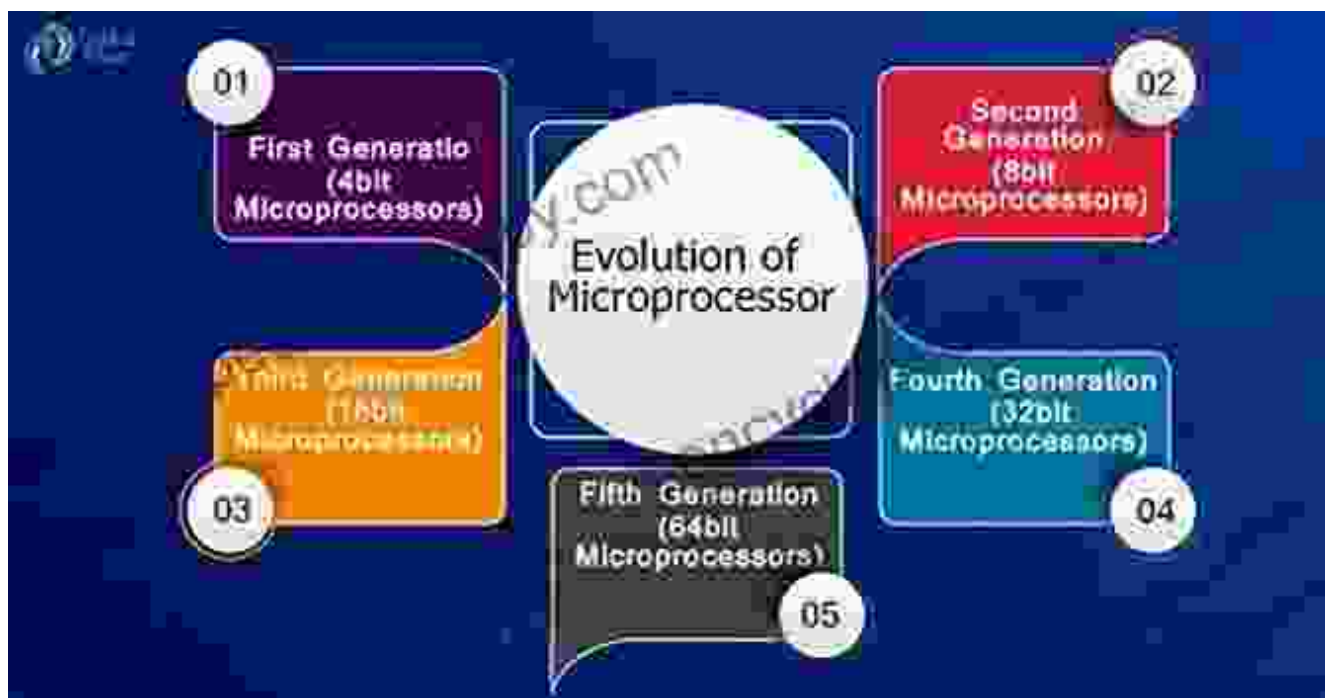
01

First Generatio (4bit Microprocessors)

02

Second Generation (8bit Microprocessors)

Evolution of Microprocessor

y.com

Third Generation (16bit Microprocessors)

03

Fourth Generation (32bit Microprocessors)

04

Fifth Generation (64bit Microprocessors)

05